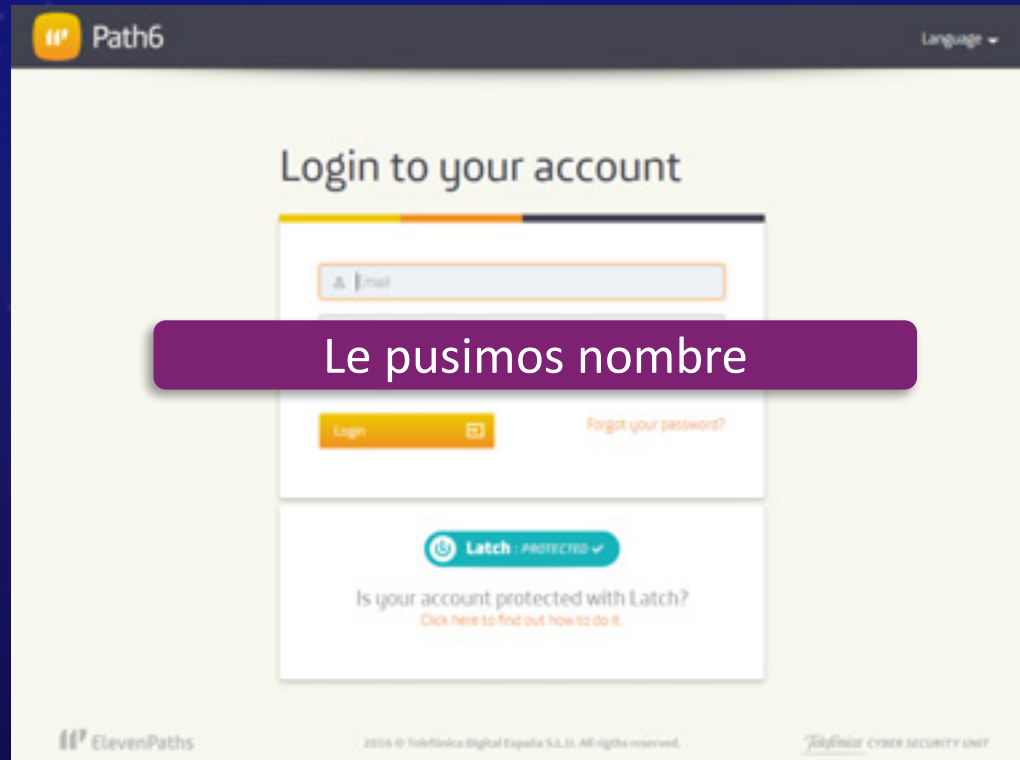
Path6

Language

Login to your account

Email

Le pusimos nombre

Login

Forgot your password?

Latch : PROTECTED ✓

Is your account protected with Latch?
Click here to find out how to do it.

ElevenPaths

2016 © Telefónica Digital España S.L.U. All rights reserved.

Telefónica CYBER SECURITY UNIT